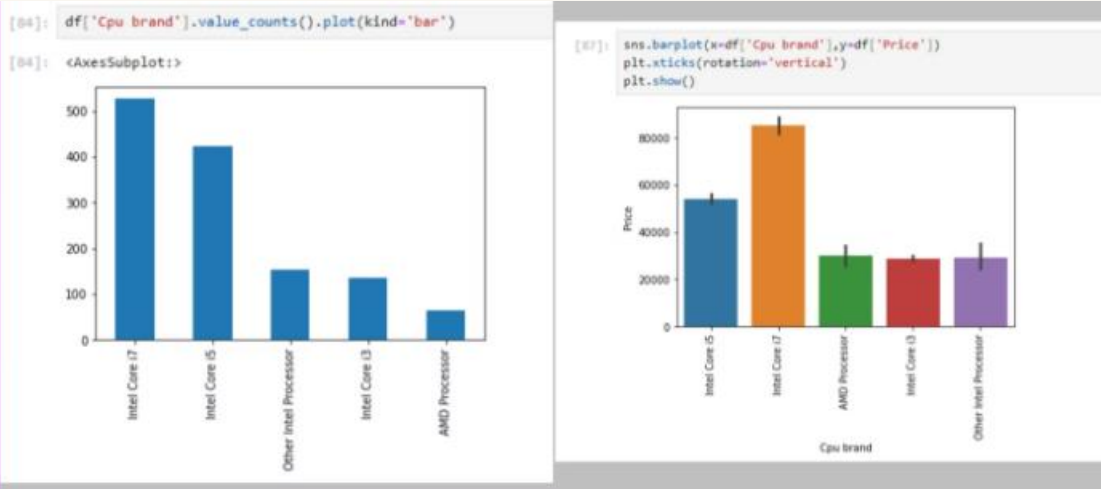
[84]: df['Cpu brand'].value_counts().plot(kind='bar')

[84]: <AxesSubplot:>

500
400
300
200
100
0

Intel Core i7
Intel Core i5
Other Intel Processor
Intel Core i3
AMD Processor

[87]: sns.barplot(x=df['Cpu brand'],y=df['Price'])
plt.xticks(rotation='vertical')
plt.show()

80000
60000
40000
20000
0

Price

Intel Core i5
Intel Core i7
AMD Processor
Intel Core i3
Other Intel Processor

Cpu brand